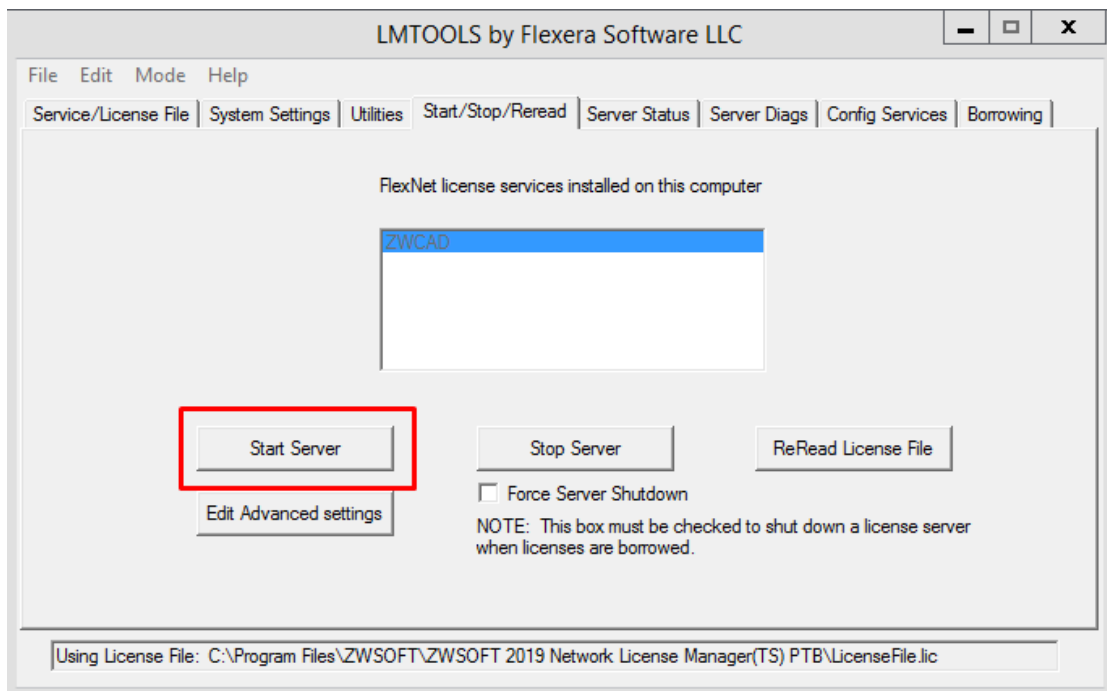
LMTOOLS by Flexera Software LLC

File Edit Mode Help

Service/License File | System Settings | Utilities | Start/Stop/Reread | Server Status | Server Diags | Config Services | Borrowing

FlexNet license services installed on this computer

ZWCAD

Start Server

Stop Server

ReRead License File

Force Server Shutdown

Edit Advanced settings

NOTE: This box must be checked to shut down a license server when licenses are borrowed.

Using License File: C:\Program Files\ZWSOFT\ZWSOFT 2019 Network License Manager(TS) PTB\LicenseFile.lic